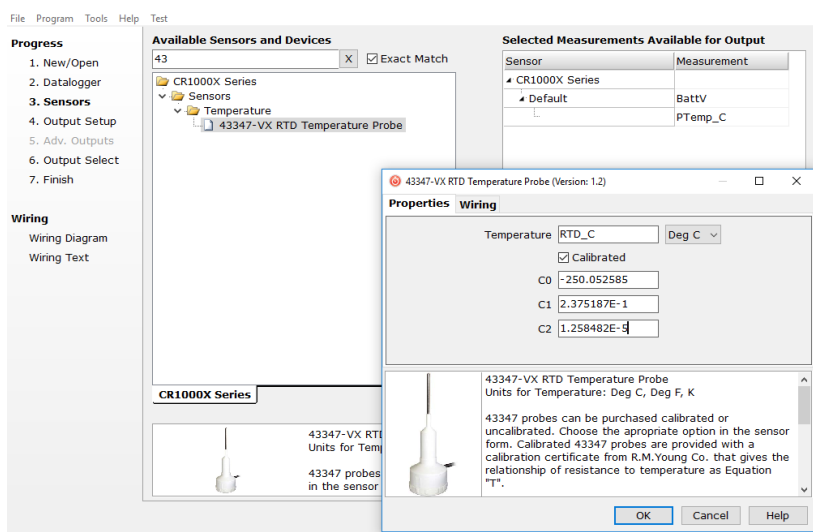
File Program Tools Help Test

Progress
1. New/Open
2. Datalogger
3. Sensors
4. Output Setup
5. Adv. Outputs
6. Output Select
7. Finish

Wiring
Wiring Diagram
Wiring Text

Available Sensors and Devices
43 X
Exact Match

CR1000X Series
Sensors
Temperature
43347-VX RTD Temperature Probe

CR1000X Series

43347-VX RTD
Units for Temp

43347 probes
in the sensor

Selected Measurements Available for Output

| Sensor | Measurement |
|---|---|
| CR1000X Series | |
| Default | BattV |
| | PTemp_C |

43347-VX RTD Temperature Probe (Version: 1.2)

Properties Wiring

Temperature RTD_C Deg C
Calibrated
C0 -250.052585
C1 2.375187E-1
C2 1.258482E-5

43347-VX RTD Temperature Probe
Units for Temperature: Deg C, Deg F, K

43347 probes can be purchased calibrated or uncalibrated. Choose the appropriate option in the sensor form. Calibrated 43347 probes are provided with a calibration certificate from R.M.Young Co. that gives the relationship of resistance to temperature as Equation "T".

OK Cancel Help